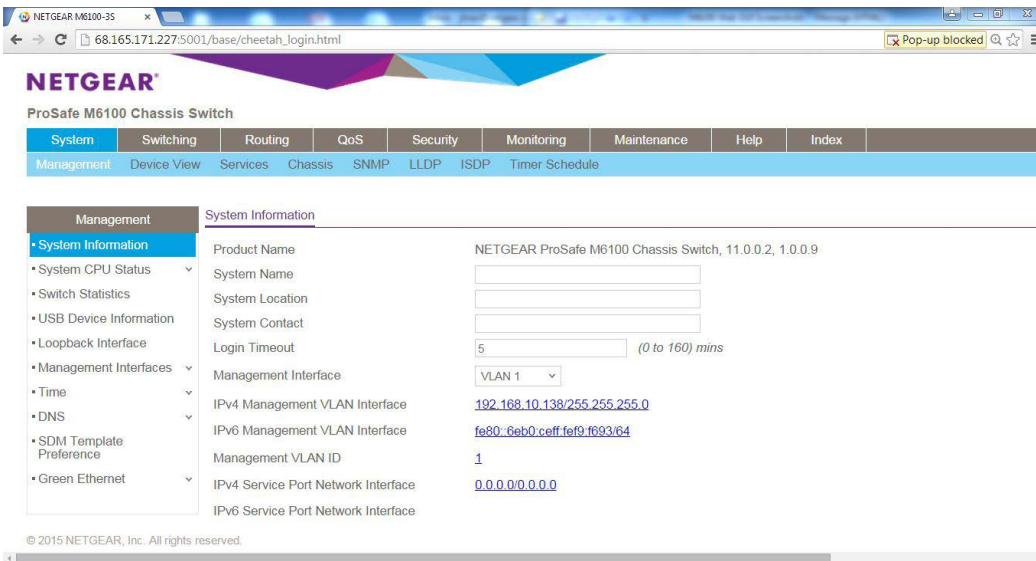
NETGEAR M6100-3S ×

68.165.171.227:5001/base/cheetah_login.html

Pop-up blocked

NETGEAR

ProSafe M6100 Chassis Switch

System Switching Routing QoS Security Monitoring Maintenance Help Index

Management Device View Services Chassis SNMP LLDP ISDP Timer Schedule

Management

• System Information
• System CPU Status
• Switch Statistics
• USB Device Information
• Loopback Interface
• Management Interfaces
• Time
• DNS
• SDM Template Preference
• Green Ethernet

System Information

| | |
|---|---|
| Product Name | NETGEAR ProSafe M6100 Chassis Switch, 11.0.0.2, 1.0.0.9 |
| System Name | |
| System Location | |
| System Contact | |
| Login Timeout | 5 (0 to 160) mins |
| Management Interface | VLAN 1 |
| IPv4 Management VLAN Interface | 192.168.10.138/255.255.255.0 |
| IPv6 Management VLAN Interface | fe80::6eb0:ceff:fef9:f693/64 |
| Management VLAN ID | 1 |
| IPv4 Service Port Network Interface | 0.0.0.0/0.0.0.0 |
| IPv6 Service Port Network Interface | |

© 2015 NETGEAR, Inc. All rights reserved.